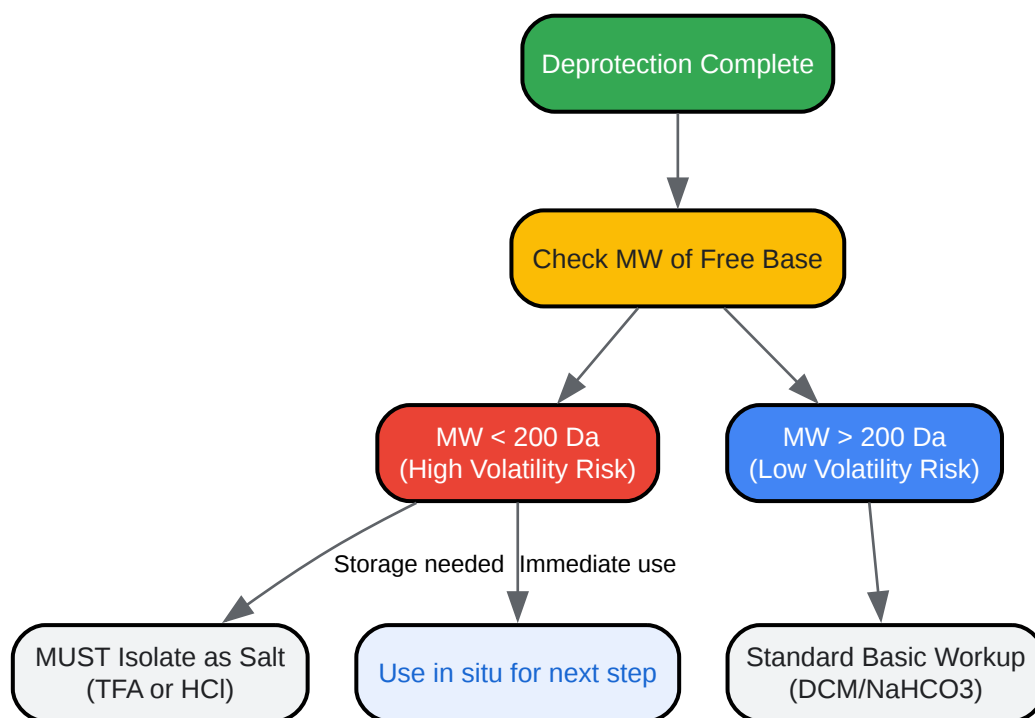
Deprotection Complete

Check MW of Free Base

MW < 200 Da
(High Volatility Risk)

MW > 200 Da
(Low Volatility Risk)

Storage needed

Immediate use

MUST Isolate as Salt
(TFA or HCl)

Use in situ for next step

Standard Basic Workup
(DCM/NaHCO3)